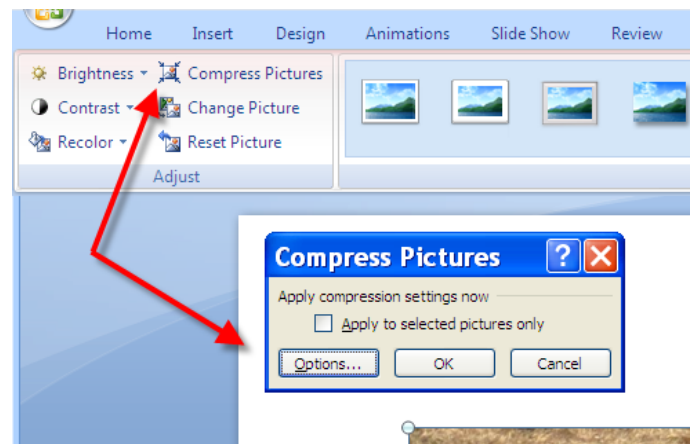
Home Insert Design Animations Slide Show Review

Brightness Compress Pictures
Contrast Change Picture
Recolor Reset Picture
Adjust

Compress Pictures
Apply compression settings now
Apply to selected pictures only
Options... OK Cancel